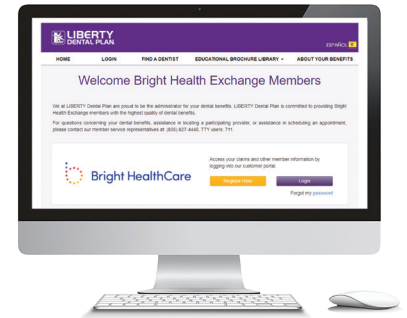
LIBERTY DENTAL PLAN

ESPAÑOL

HOME LOGIN FIND A DENTIST EDUCATIONAL BROCHURE LIBRARY ABOUT YOUR BENEFITS

Welcome Bright Health Exchange Members

We at LIBERTY Dental Plan are proud to be the administrator for your dental benefits. LIBERTY Dental Plan is committed to providing Bright Health Exchange members with the highest quality of dental benefits.

For questions concerning your dental benefits, assistance in locating a participating provider, or assistance in scheduling an appointment, please contact our member service representatives at: (800) 837-4446, TTY users: 711.

Bright HealthCare

Access your claims and other member information by logging into our customer portal.

Register Here

Login

Forgot my password